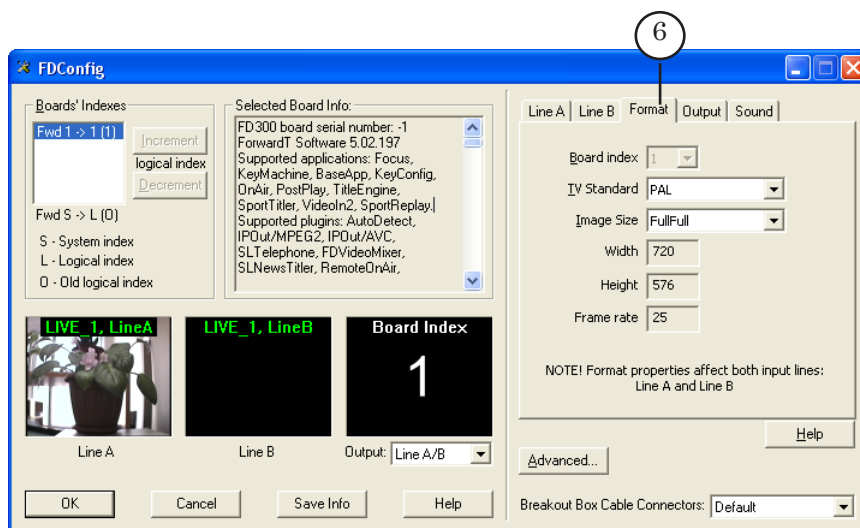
6

FDConfig

Boards' Indexes
Fwd 1 -> 1 (1)
Increment
logical index
Decrement
Fwd S -> L (O)
S - System index
L - Logical index
O - Old logical index

Selected Board Info:
FD300 board serial number: -1
ForwardT Software 5.02.197
Supported applications: Focus, KeyMachine, BaseApp, KeyConfig, OnAir, PostPlay, TitleEngine, SportTitler, VideoIn2, SportReplay.
Supported plugins: AutoDetect, IPOut/MPEG2, IPOut/AVC, SLTelephone, FDVideoMixer, SLNewsTitler, RemoteOnAir,

LIVE_1, LineA
LIVE_1, LineB
Board Index
1
Line A
Line B
Output: Line A/B

OK
Cancel
Save Info
Help

Line A | Line B | Format | Output | Sound

Board index 1
TV Standard PAL
Image Size FullFull
Width 720
Height 576
Frame rate 25

NOTE! Format properties affect both input lines: Line A and Line B

Help
Advanced...
Breakout Box Cable Connectors: Default